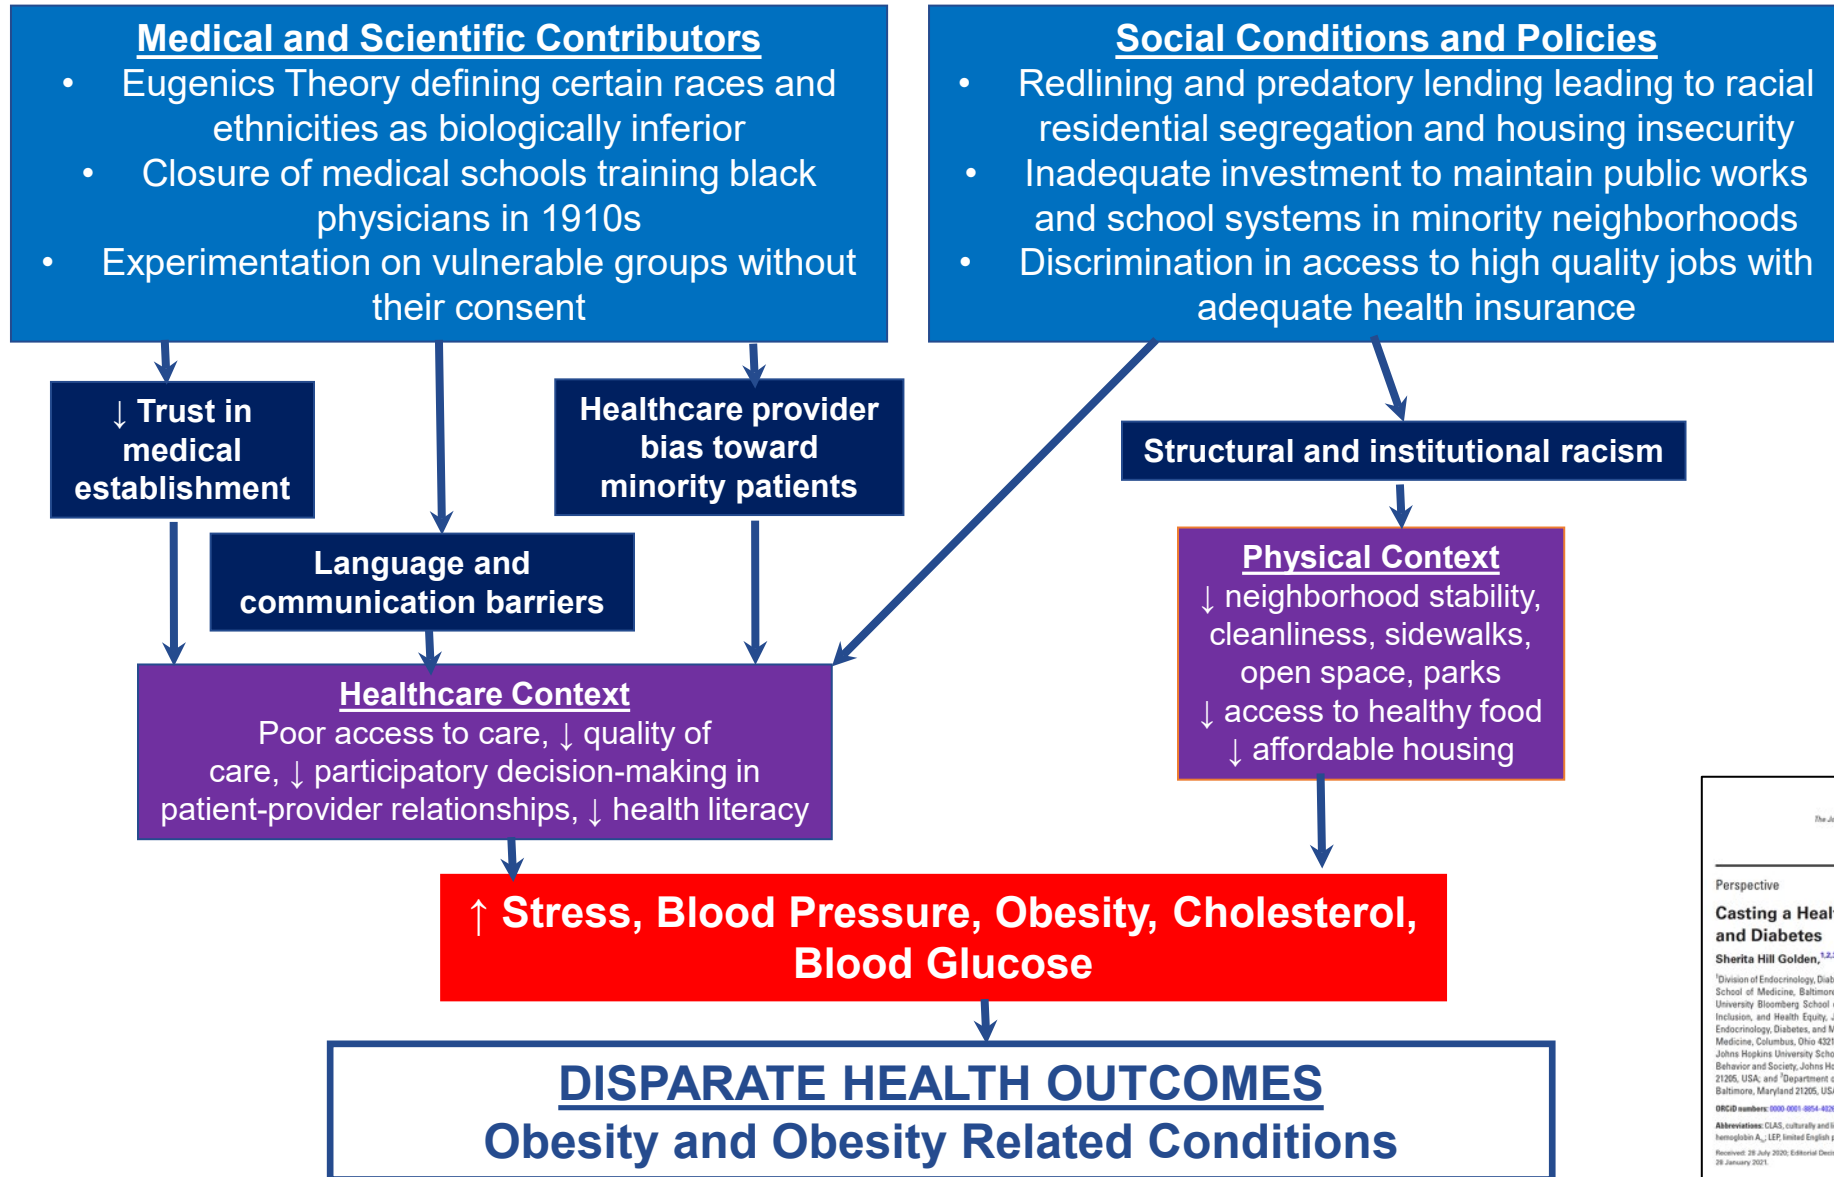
Medical and Scientific Contributors
• Eugenics Theory defining certain races and ethnicities as biologically inferior
• Closure of medical schools training black physicians in 1910s
• Experimentation on vulnerable groups without their consent

Social Conditions and Policies
• Redlining and predatory lending leading to racial residential segregation and housing insecurity
• Inadequate investment to maintain public works and school systems in minority neighborhoods
• Discrimination in access to high quality jobs with adequate health insurance

↓ Trust in medical establishment

Healthcare provider bias toward minority patients

Structural and institutional racism

Language and communication barriers

Physical Context
↓ neighborhood stability, cleanliness, sidewalks, open space, parks
↓ access to healthy food
↓ affordable housing

Healthcare Context
Poor access to care, ↓ quality of care, ↓ participatory decision-making in patient-provider relationships, ↓ health literacy

↑ Stress, Blood Pressure, Obesity, Cholesterol, Blood Glucose

DISPARATE HEALTH OUTCOMES
Obesity and Obesity Related Conditions

Perspective
Casting a Heal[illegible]
and Diabetes
Sherita Hill Golden,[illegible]
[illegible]